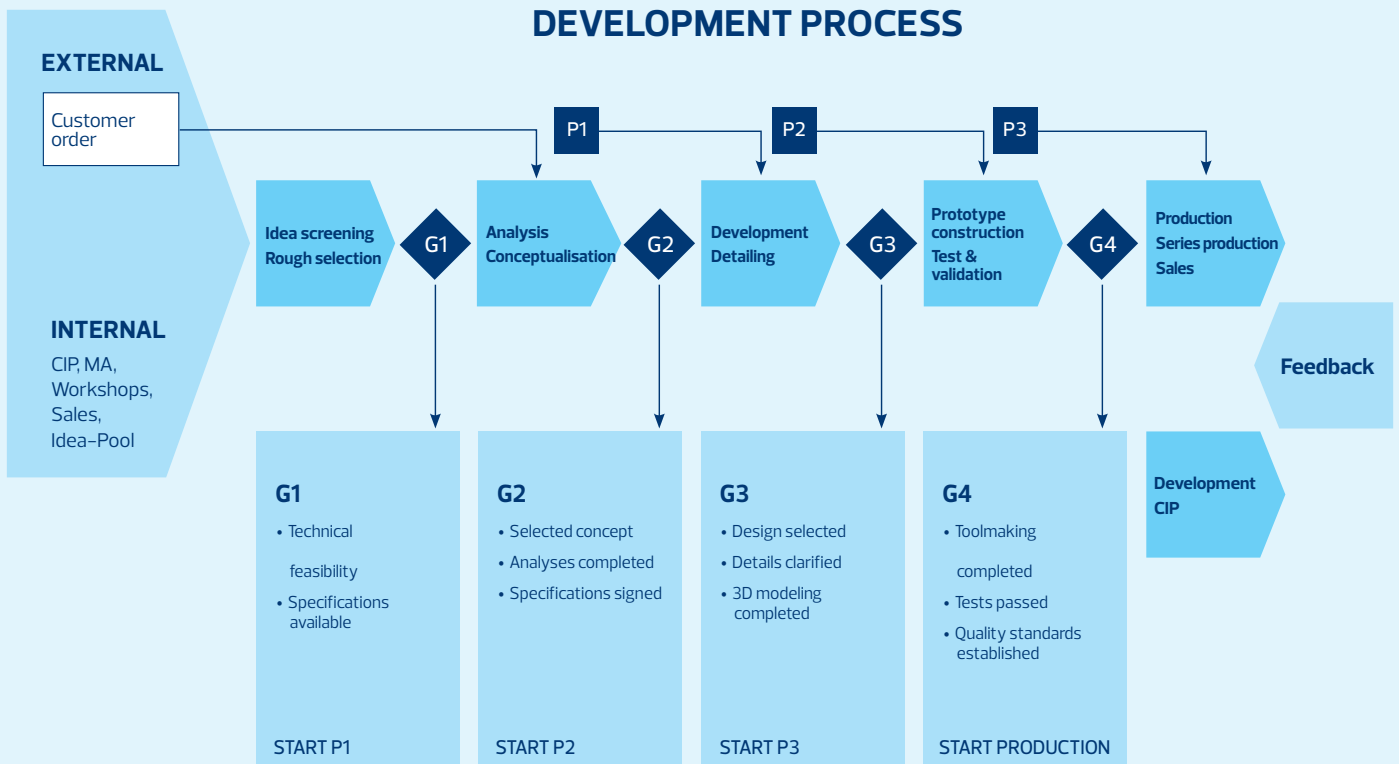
DEVELOPMENT PROCESS

EXTERNAL

Customer order

P1

P2

P3

Idea screening
Rough selection

G1

Analysis
Conceptualisation

G2

Development
Detailing

G3

Prototype construction
Test & validation

G4

Production
Series production
Sales

INTERNAL

CIP, MA, Workshops, Sales, Idea–Pool

Feedback

G1

• Technical feasibility

• Specifications available

START P1

G2

• Selected concept

• Analyses completed

• Specifications signed

START P2

G3

• Design selected

• Details clarified

• 3D modeling completed

START P3

G4

• Toolmaking completed

• Tests passed

• Quality standards established

START PRODUCTION

Development
CIP